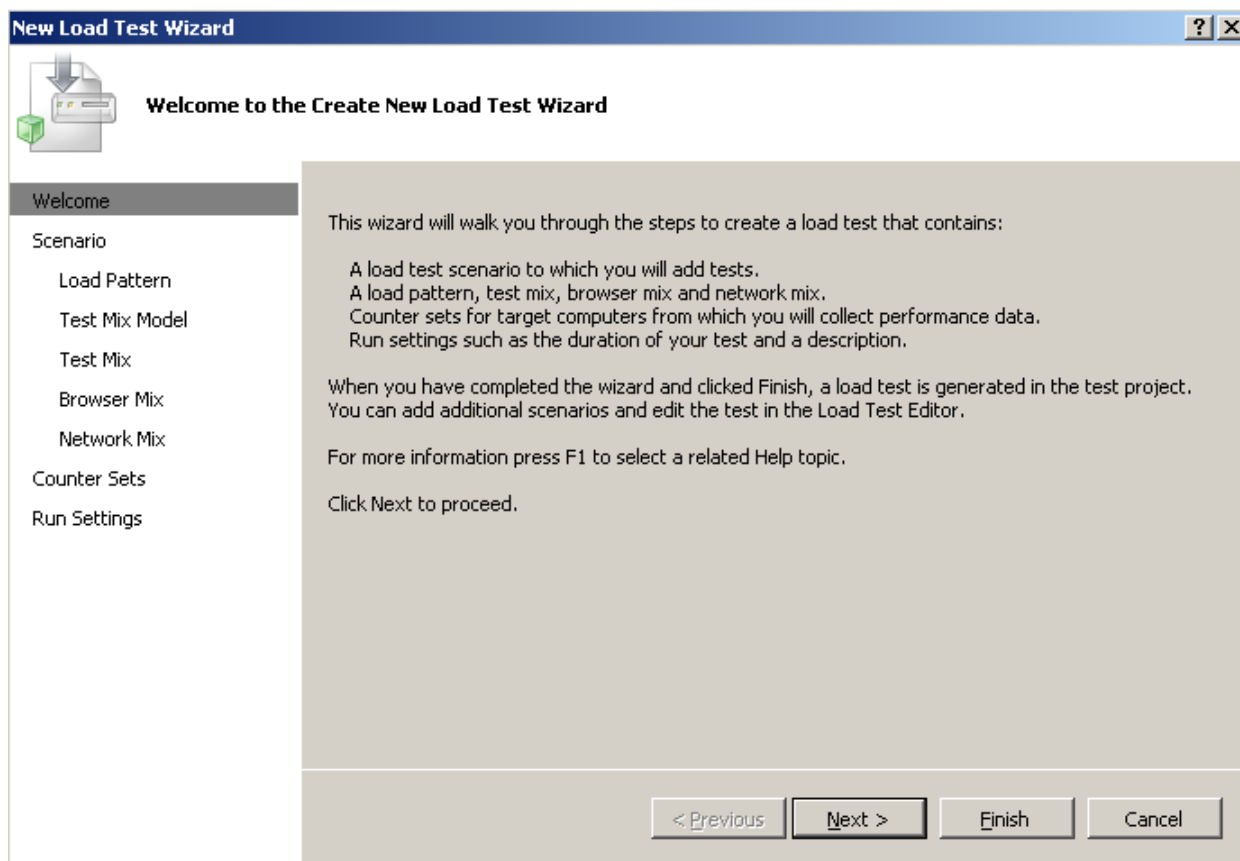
New Load Test Wizard

?

Welcome to the Create New Load Test Wizard

Welcome
Scenario
Load Pattern
Test Mix Model
Test Mix
Browser Mix
Network Mix
Counter Sets
Run Settings

This wizard will walk you through the steps to create a load test that contains:

A load test scenario to which you will add tests.
A load pattern, test mix, browser mix and network mix.
Counter sets for target computers from which you will collect performance data.
Run settings such as the duration of your test and a description.

When you have completed the wizard and clicked Finish, a load test is generated in the test project. You can add additional scenarios and edit the test in the Load Test Editor.

For more information press F1 to select a related Help topic.

Click Next to proceed.

< Previous | Next > | Finish | Cancel